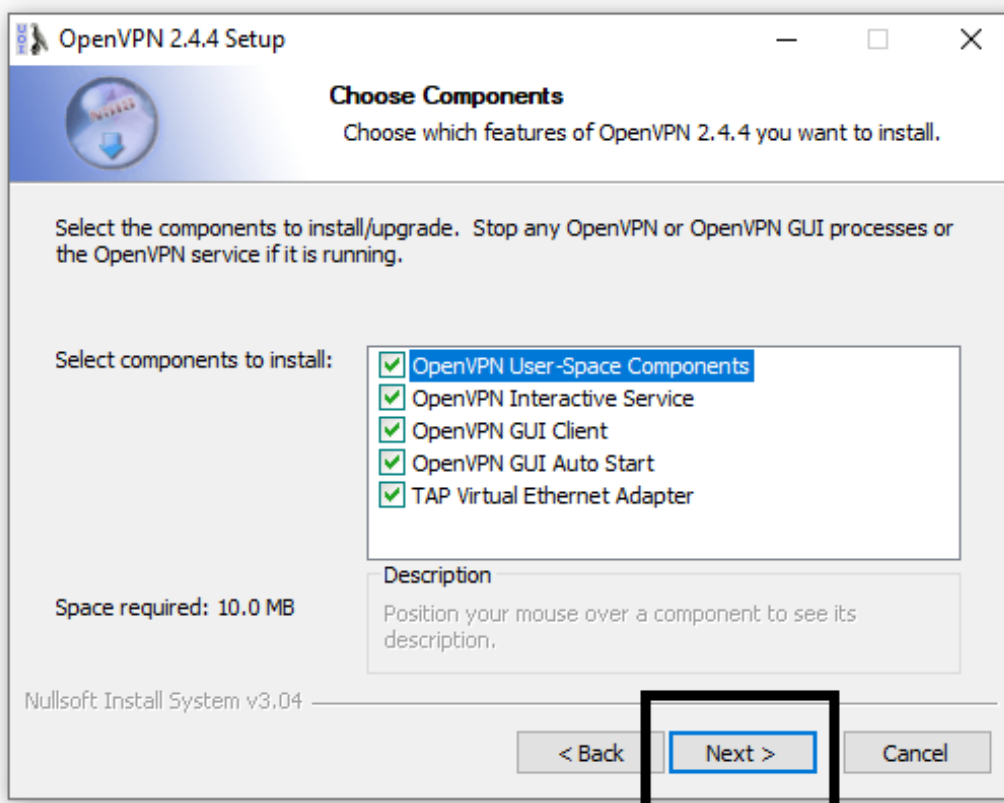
OpenVPN 2.4.4 Setup

Choose Components

Choose which features of OpenVPN 2.4.4 you want to install.

Select the components to install/upgrade. Stop any OpenVPN or OpenVPN GUI processes or the OpenVPN service if it is running.

Select components to install:

OpenVPN User-Space Components
OpenVPN Interactive Service
OpenVPN GUI Client
OpenVPN GUI Auto Start
TAP Virtual Ethernet Adapter

Space required: 10.0 MB

Description

Position your mouse over a component to see its description.

Nullsoft Install System v3.04

< Back

Next >

Cancel